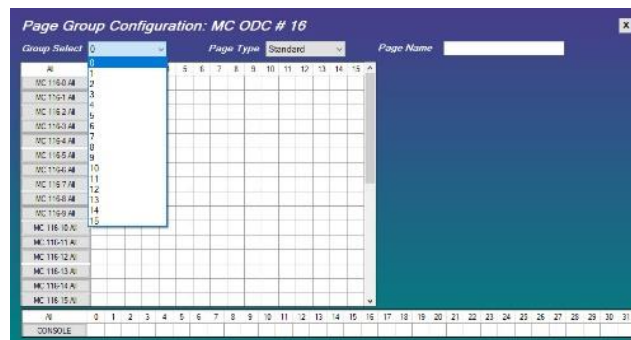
Page Group Configuration: MC ODC # 16

x

Group Select 0

0
1
2
3
4
5
6
7
8
9
10
11
12
13
14
15

Page Type Standard

Page Name

All 5 6 7 8 9 10 11 12 13 14 15

MC 116-0 All
MC 116-1 All
MC 116-2 All
MC 116-3 All
MC 116-4 All
MC 116-5 All
MC 116-6 All
MC 116-7 All
MC 116-8 All
MC 116-9 All
MC 116-10 All
MC 116-11 All
MC 116-12 All
MC 116-13 All
MC 116-14 All
MC 116-15 All

All 0 1 2 3 4 5 6 7 8 9 10 11 12 13 14 15 16 17 18 19 20 21 22 23 24 25 26 27 28 29 30 31

CONSOLE